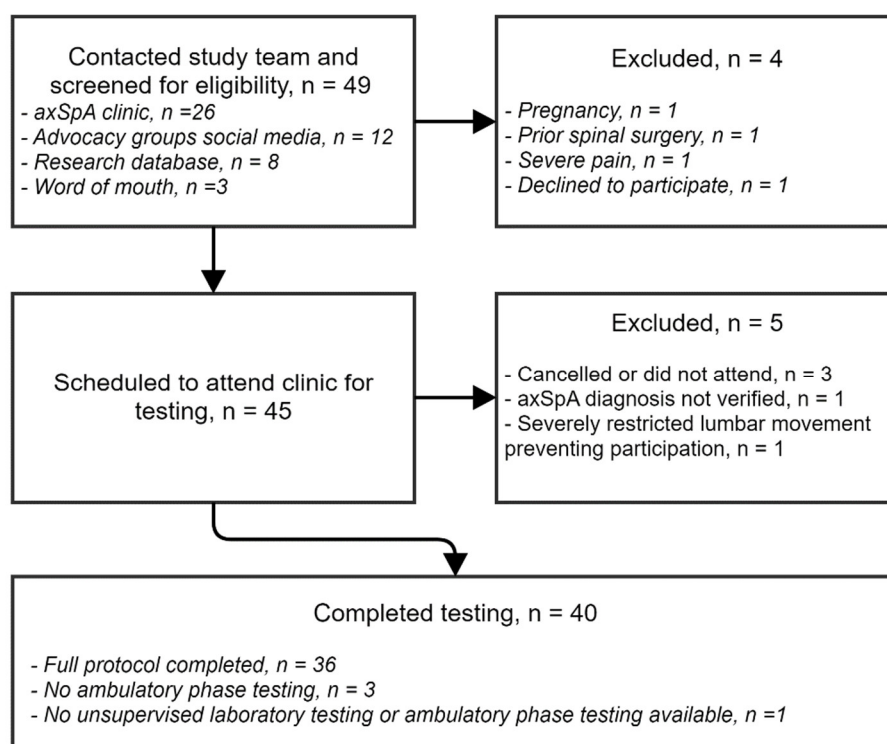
Contacted study team and screened for eligibility, n = 49
- axSpA clinic, n =26
- Advocacy groups social media, n = 12
- Research database, n = 8
- Word of mouth, n =3

Excluded, n = 4
- Pregnancy, n = 1
- Prior spinal surgery, n = 1
- Severe pain, n = 1
- Declined to participate, n = 1

Scheduled to attend clinic for testing, n = 45

Excluded, n = 5
- Cancelled or did not attend, n = 3
- axSpA diagnosis not verified, n = 1
- Severely restricted lumbar movement preventing participation, n = 1

Completed testing, n = 40
- Full protocol completed, n = 36
- No ambulatory phase testing, n = 3
- No unsupervised laboratory testing or ambulatory phase testing available, n =1